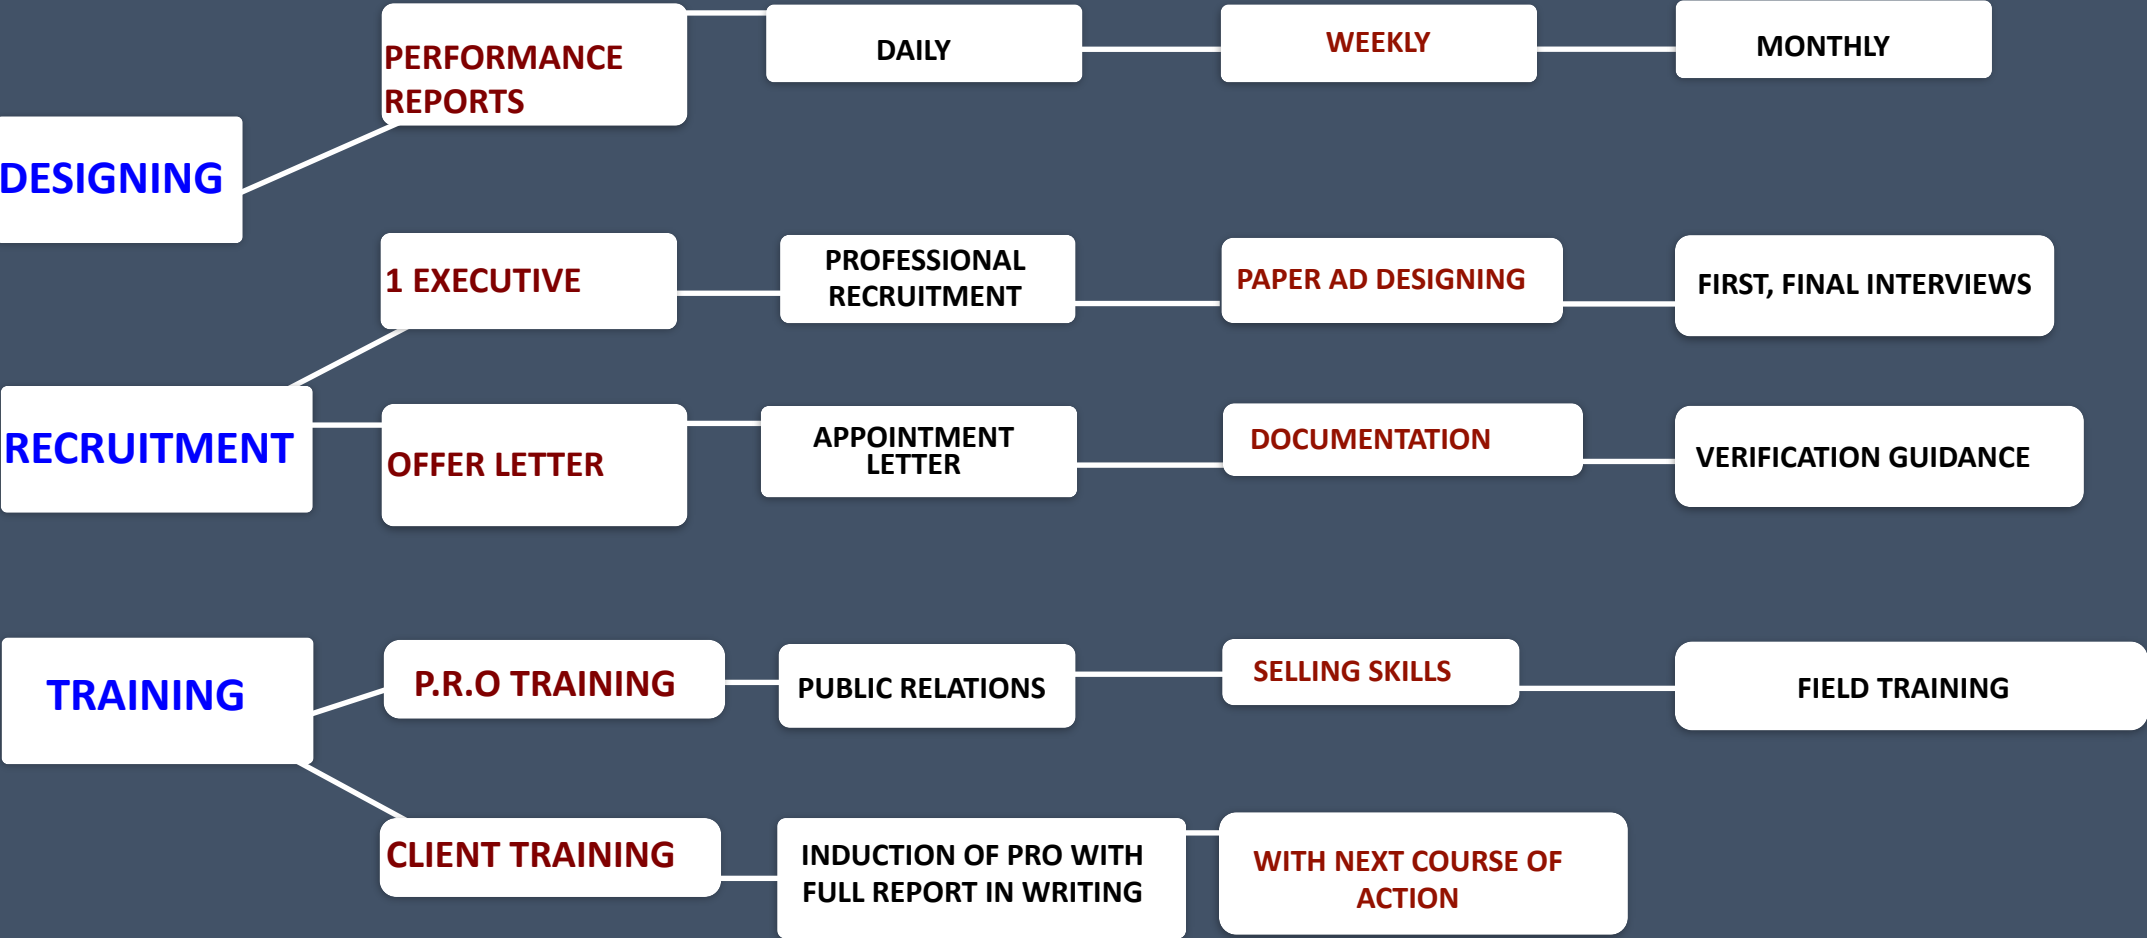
PERFORMANCE REPORTS

DAILY

WEEKLY

MONTHLY

DESIGNING

1 EXECUTIVE

PROFESSIONAL RECRUITMENT

PAPER AD DESIGNING

FIRST, FINAL INTERVIEWS

RECRUITMENT

OFFER LETTER

APPOINTMENT LETTER

DOCUMENTATION

VERIFICATION GUIDANCE

TRAINING

P.R.O TRAINING

PUBLIC RELATIONS

SELLING SKILLS

FIELD TRAINING

CLIENT TRAINING

INDUCTION OF PRO WITH FULL REPORT IN WRITING

WITH NEXT COURSE OF ACTION